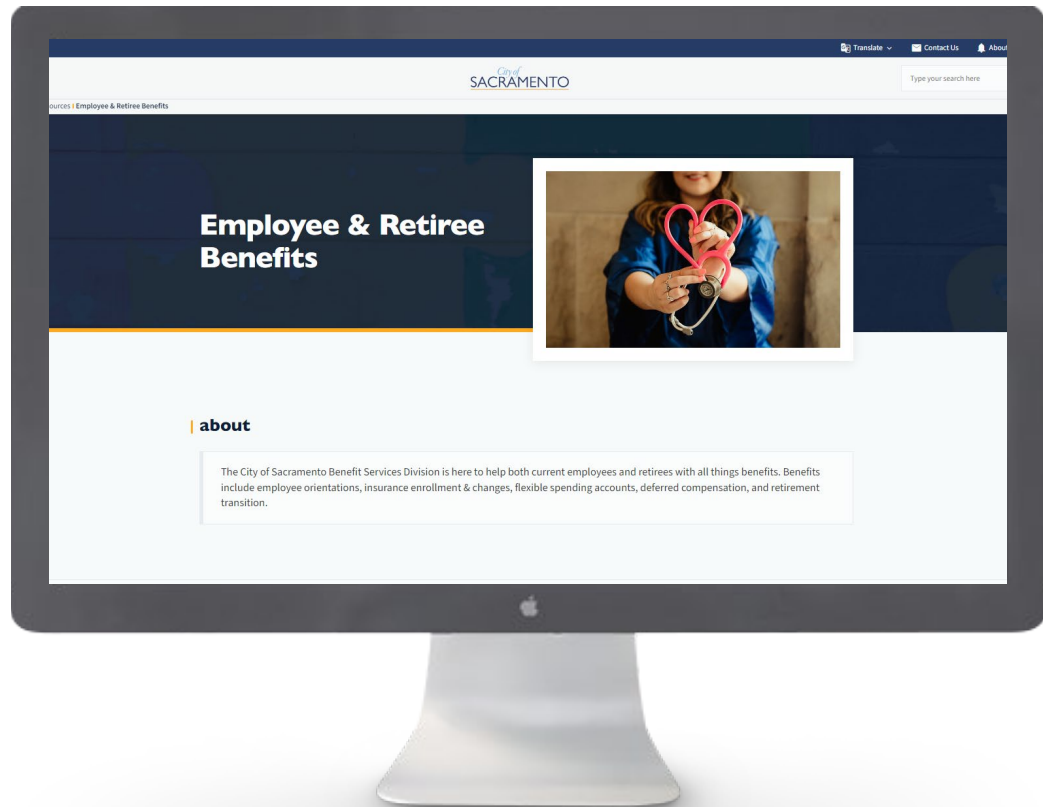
Translate Contact Us About

City of SACRAMENTO

Type your search here

ources | Employee & Retiree Benefits

Employee & Retiree Benefits

about

The City of Sacramento Benefit Services Division is here to help both current employees and retirees with all things benefits. Benefits include employee orientations, insurance enrollment & changes, flexible spending accounts, deferred compensation, and retirement transition.